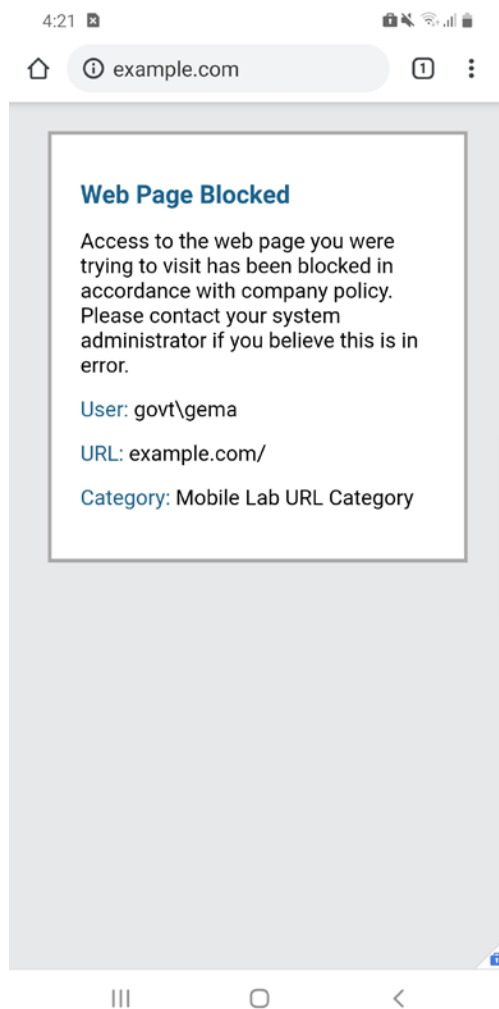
4:21

example.com

1

Web Page Blocked

Access to the web page you were trying to visit has been blocked in accordance with company policy. Please contact your system administrator if you believe this is in error.

User: govt\gema

URL: example.com/

Category: Mobile Lab URL Category